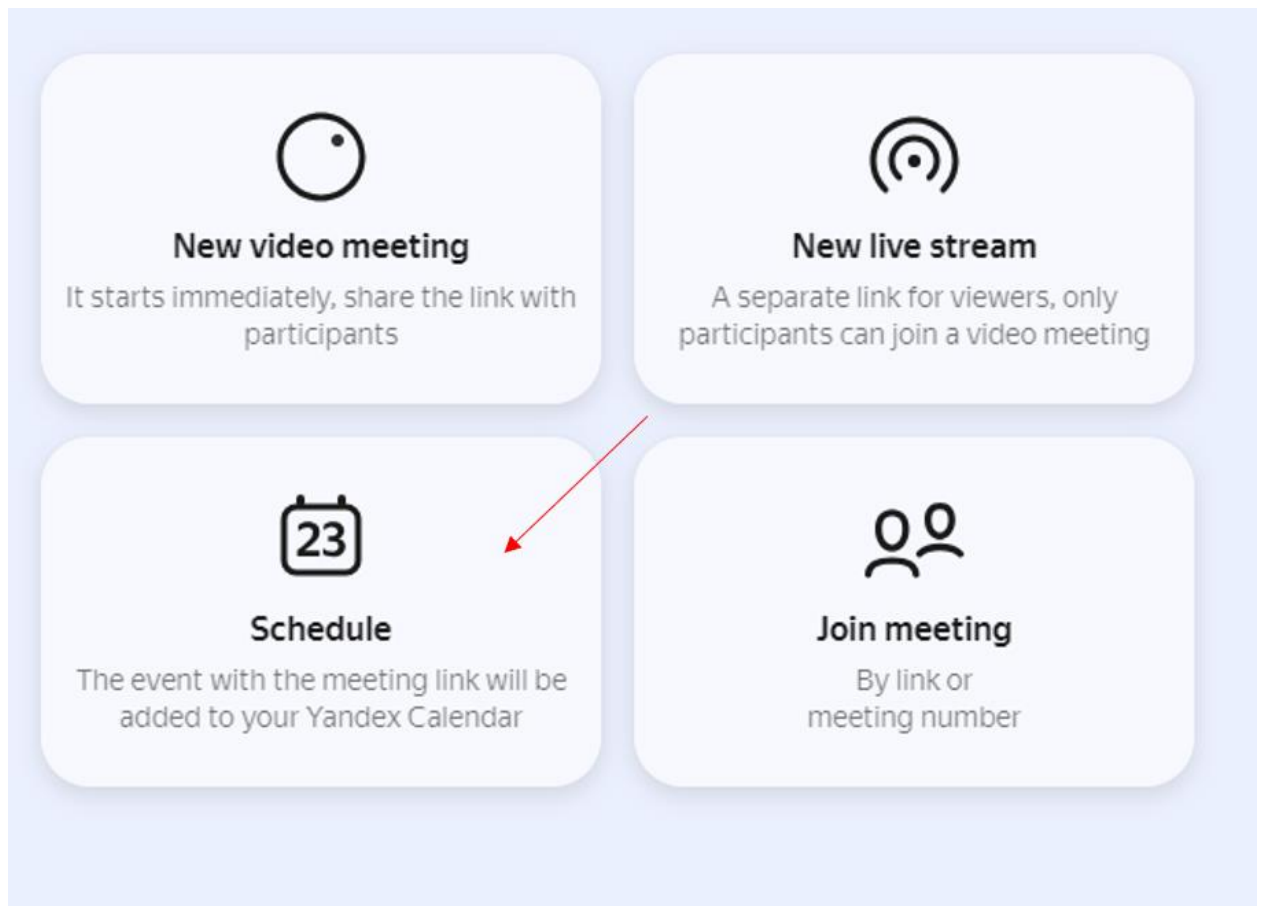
New video meeting
It starts immediately, share the link with participants

New live stream
A separate link for viewers, only participants can join a video meeting

23

Schedule
The event with the meeting link will be added to your Yandex Calendar

Join meeting
By link or meeting number